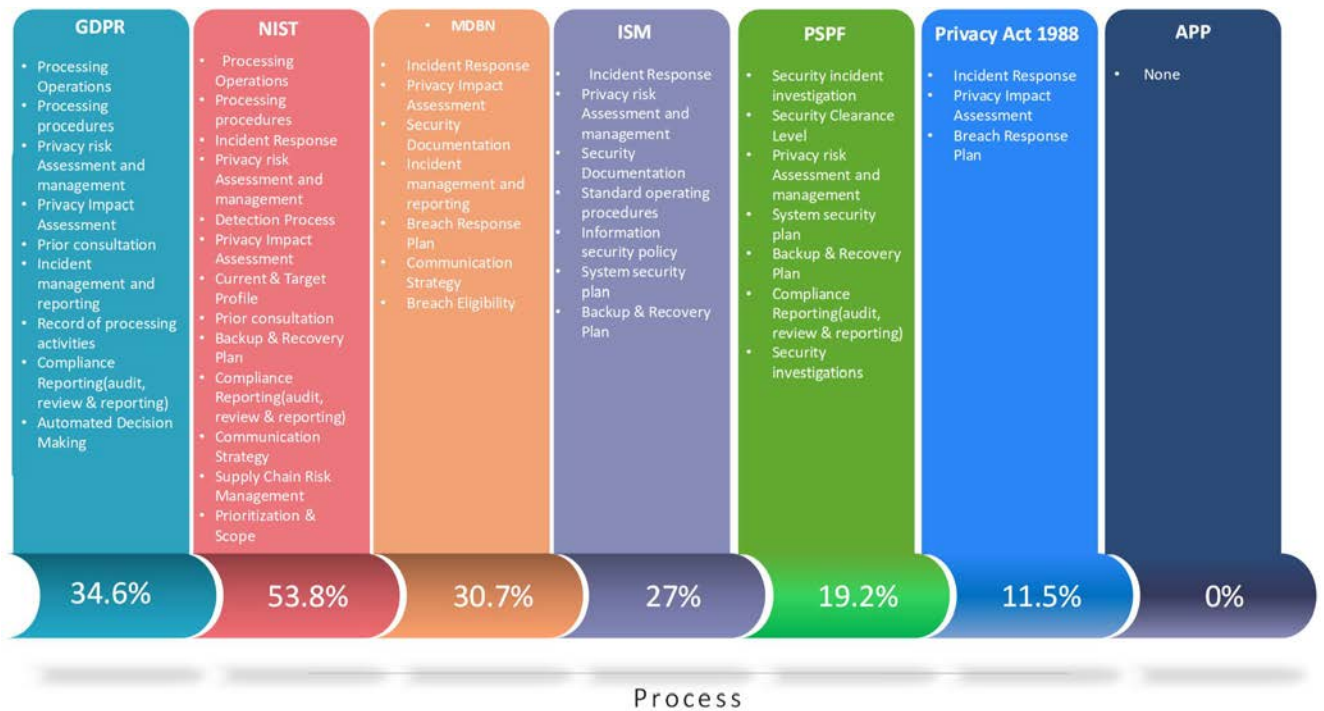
GDPR

- Processing Operations
- Processing procedures
- Privacy risk Assessment and management
- Privacy Impact Assessment
- Prior consultation
- Incident management and reporting
- Record of processing activities
- Compliance Reporting(audit, review & reporting)
- Automated Decision Making

34.6%

NIST

- Processing Operations
- Processing procedures
- Incident Response
- Privacy risk Assessment and management
- Detection Process
- Privacy Impact Assessment
- Current & Target Profile
- Prior consultation
- Backup & Recovery Plan
- Compliance Reporting(audit, review & reporting)
- Communication Strategy
- Supply Chain Risk Management
- Prioritization & Scope

53.8%

- MDBN

- Incident Response
- Privacy Impact Assessment
- Security Documentation
- Incident management and reporting
- Breach Response Plan
- Communication Strategy
- Breach Eligibility

30.7%

ISM

- Incident Response
- Privacy risk Assessment and management
- Security Documentation
- Standard operating procedures
- Information security policy
- System security plan
- Backup & Recovery Plan

27%

PSPF

- Security incident investigation
- Security Clearance Level
- Privacy risk Assessment and management
- System security plan
- Backup & Recovery Plan
- Compliance Reporting(audit, review & reporting)
- Security investigations

19.2%

Privacy Act 1988

- Incident Response
- Privacy Impact Assessment
- Breach Response Plan

11.5%

APP

- None

0%

Process